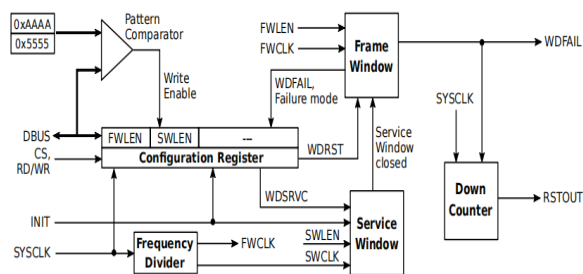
0xAAAA
0x5555
Pattern Comparator
Write Enable
FWLEN
FWCLK
Frame Window
WDFAIL
WDFAIL, Failure mode
DBUS
CS, RD/WR
FWLEN
SWLEN
--
Configuration Register
WDRST
Service Window closed
SYSCLK
Down Counter
RSTOUT
WDSRVC
INIT
Service Window
SWLEN
SWCLK
SYSCLK
Frequency Divider
FWCLK